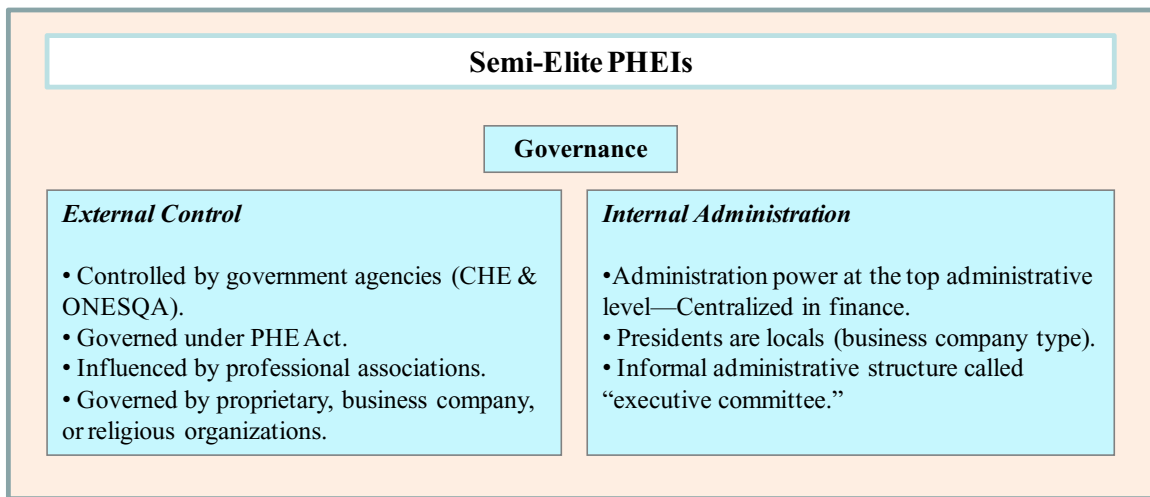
Semi-Elite PHEIs

Governance

*External Control*

• Controlled by government agencies (CHE & ONESQA).
• Governed under PHE Act.
• Influenced by professional associations.
• Governed by proprietary, business company, or religious organizations.

*Internal Administration*

•Administration power at the top administrative level—Centralized in finance.
• Presidents are locals (business company type).
• Informal administrative structure called "executive committee."